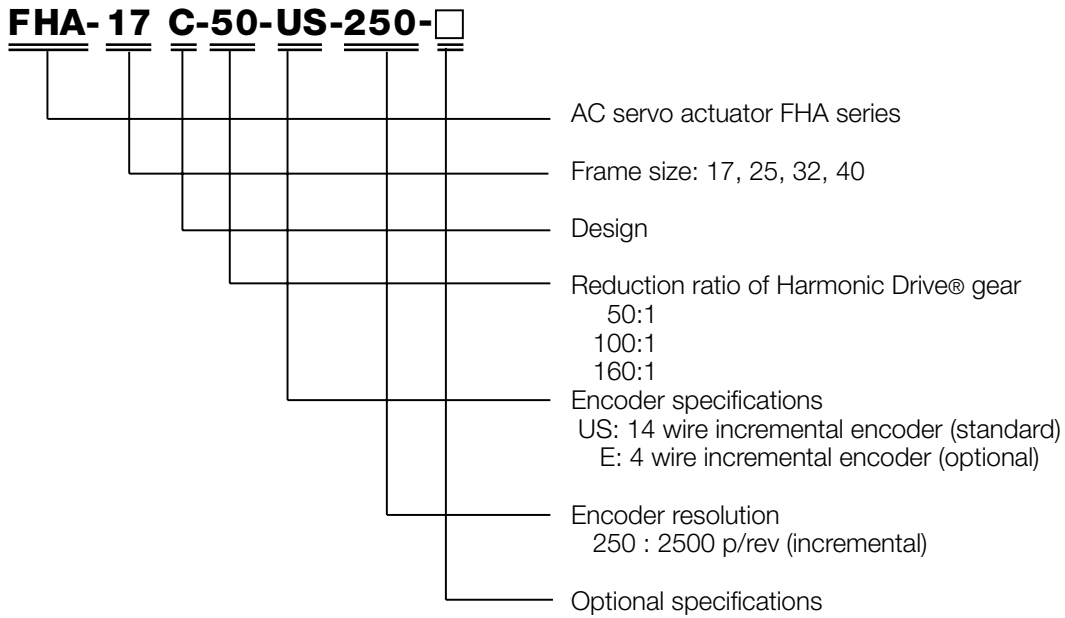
FHA-17 C-50-US-250-□

AC servo actuator FHA series

Frame size: 17, 25, 32, 40

Design

Reduction ratio of Harmonic Drive® gear
50:1
100:1
160:1

Encoder specifications
US: 14 wire incremental encoder (standard)
E: 4 wire incremental encoder (optional)

Encoder resolution
250 : 2500 p/rev (incremental)

Optional specifications